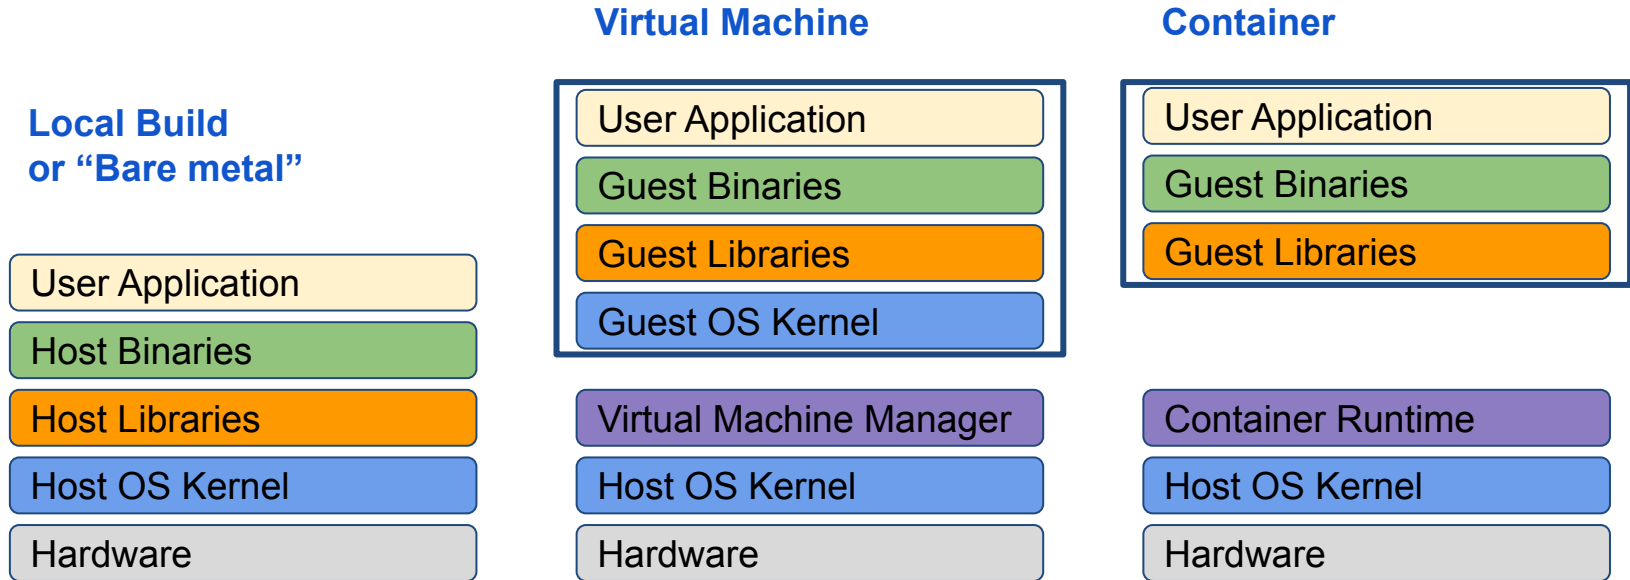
Local Build or “Bare metal”

User Application

Host Binaries

Host Libraries

Host OS Kernel

Hardware

Virtual Machine

User Application

Guest Binaries

Guest Libraries

Guest OS Kernel

Virtual Machine Manager

Host OS Kernel

Hardware

Container

User Application

Guest Binaries

Guest Libraries

Container Runtime

Host OS Kernel

Hardware